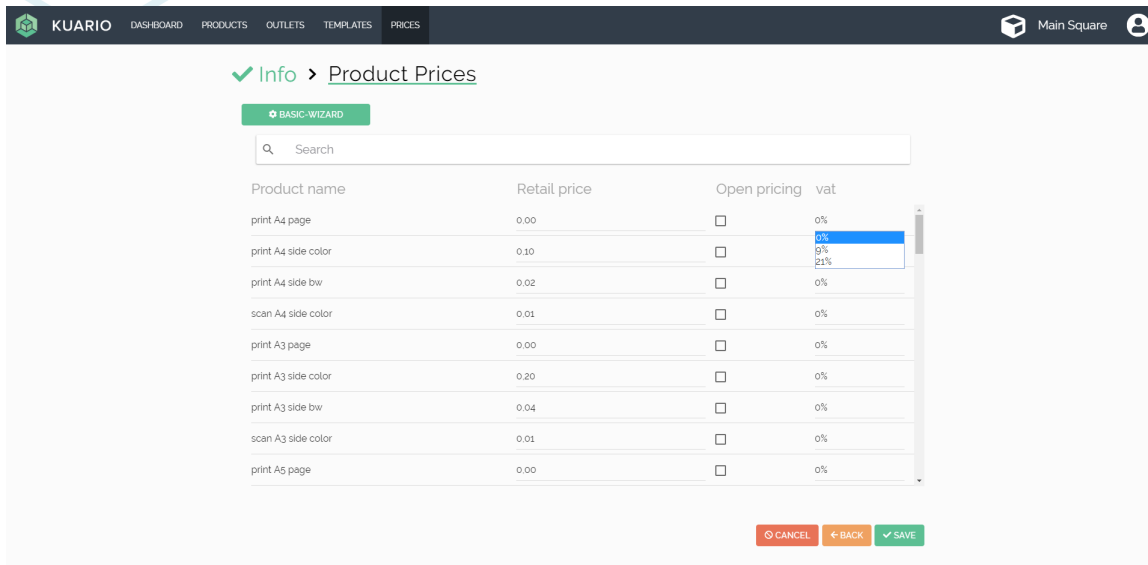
KUARIO DASHBOARD PRODUCTS OUTLETS TEMPLATES PRICES

Main Square

Info > Product Prices

BASIC-WIZARD

Search

| Product name | Retail price | Open pricing | vat |
|---|---|---|---|
| print A4 page | 0.00 | ☐ | 0% |
| print A4 side color | 0.10 | ☐ | 0% 9% 21% |
| print A4 side bw | 0.02 | ☐ | 0% |
| scan A4 side color | 0.01 | ☐ | 0% |
| print A3 page | 0.00 | ☐ | 0% |
| print A3 side color | 0.20 | ☐ | 0% |
| print A3 side bw | 0.04 | ☐ | 0% |
| scan A3 side color | 0.01 | ☐ | 0% |
| print A5 page | 0.00 | ☐ | 0% |

CANCEL ← BACK SAVE